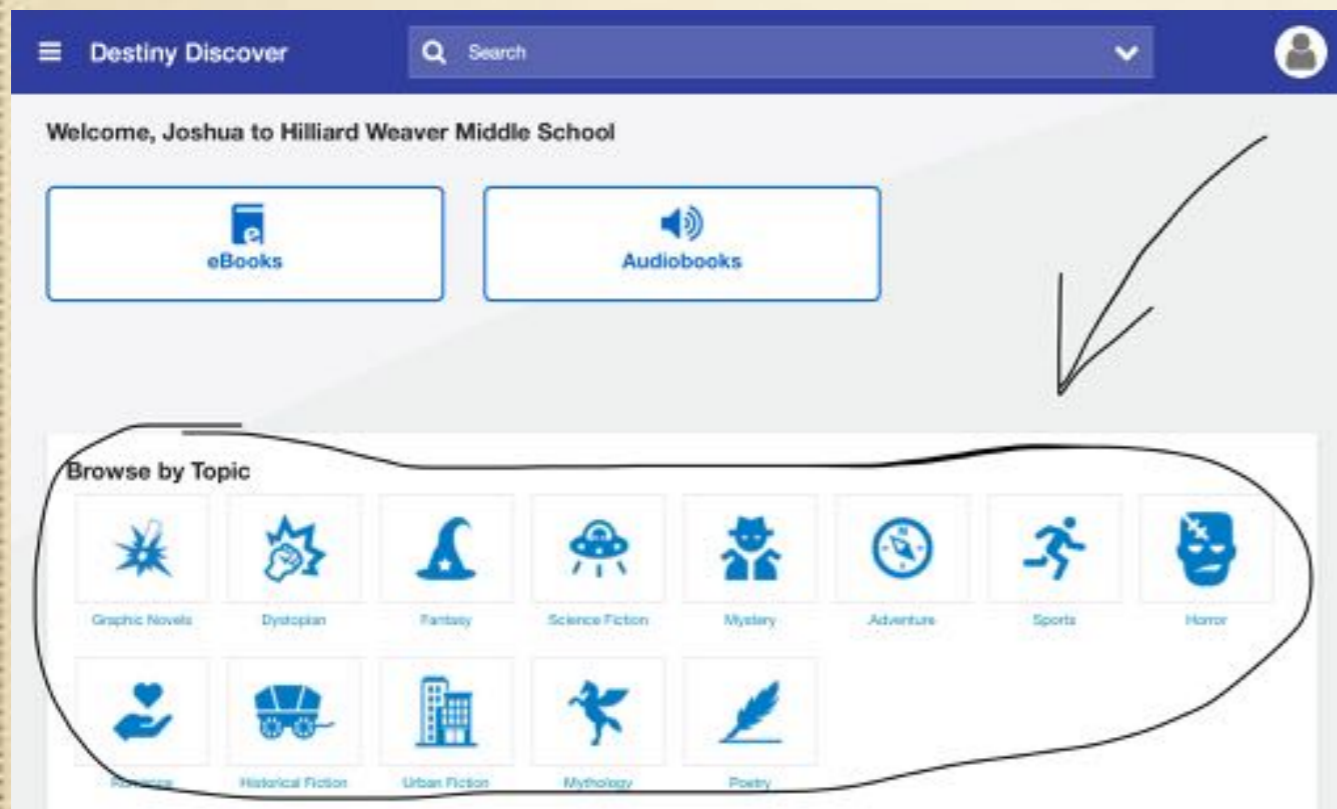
Destiny Discover

Search

Welcome, Joshua to Hilliard Weaver Middle School

eBooks

Audiobooks

Browse by Topic

Graphic Novels

Dystopian

Fantasy

Science Fiction

Mystery

Adventure

Sports

Horror

Romance

Historical Fiction

Urban Fiction

Mythology

Poetry